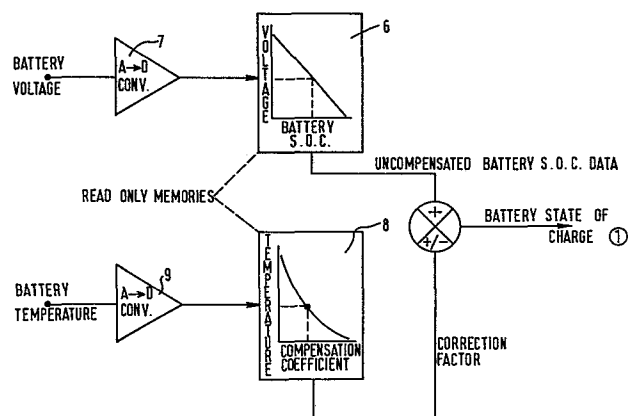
BATTERY VOLTAGE

7

A→D CONV.

6

VOLTAGE

BATTERY S.O.C.

UNCOMPENSATED BATTERY S.O.C. DATA

READ ONLY MEMORIES

+

+/-

BATTERY STATE OF CHARGE ①

BATTERY TEMPERATURE

9

A→D CONV.

8

TEMPERATURE

COMPENSATION COEFFICIENT

CORRECTION FACTOR